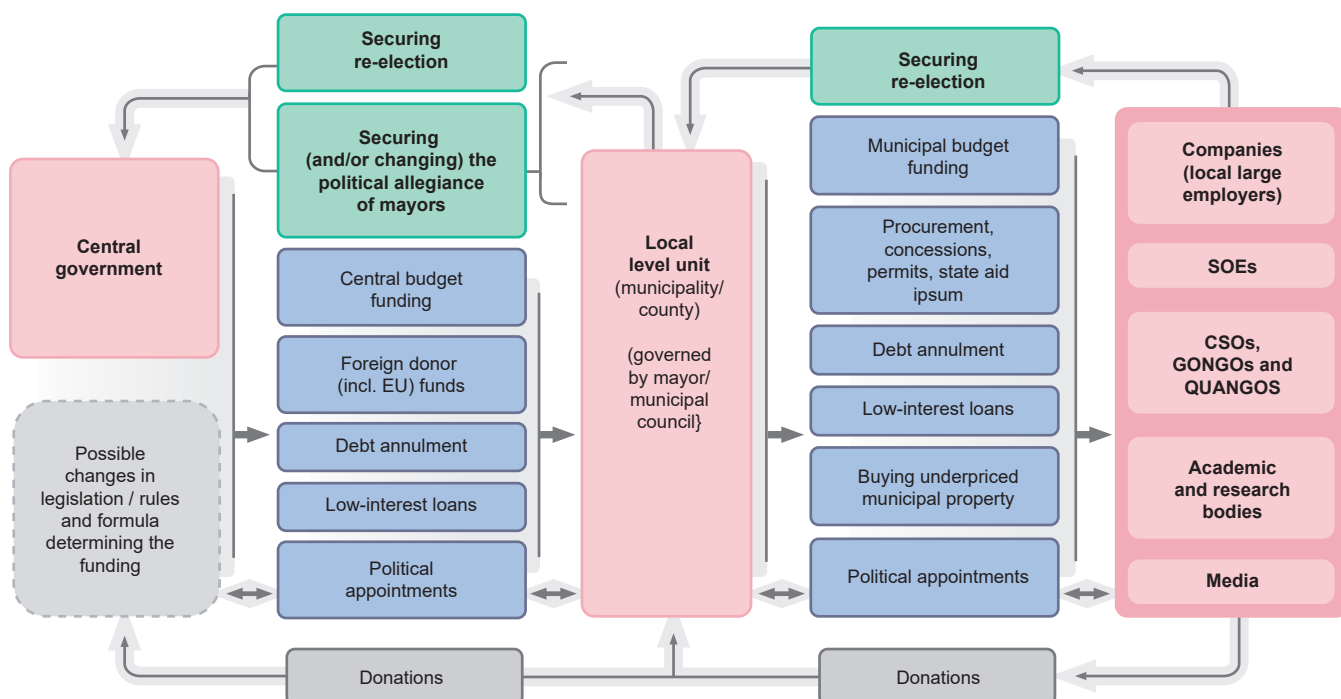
Securing re-election

Securing (and/or changing) the political allegiance of mayors

Central government

Possible changes in legislation / rules and formula determining the funding

Central budget funding

Foreign donor (incl. EU) funds

Debt annulment

Low-interest loans

Political appointments

Local level unit (municipality/ county)

(governed by mayor/ municipal council}

Securing re-election

Municipal budget funding

Procurement, concessions, permits, state aid ipsum

Debt annulment

Low-interest loans

Buying underpriced municipal property

Political appointments

Companies (local large employers)

SOEs

CSOs, GONGOs and QUANGOS

Academic and research bodies

Media

Donations

Donations